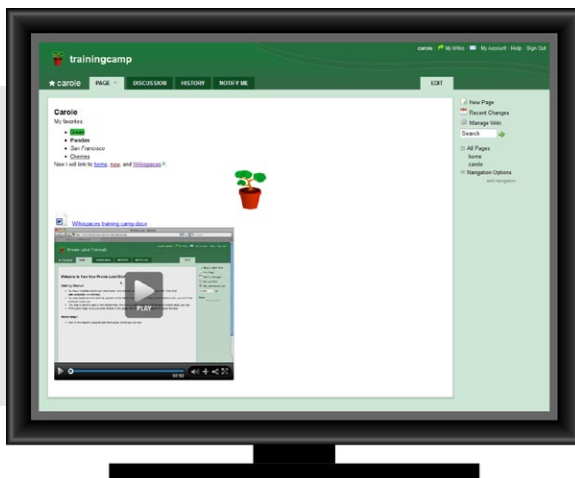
trainingcamp

carole · My Wikis · My Account · Help · Sign Out

★ carole PAGE DISCUSSION HISTORY NOTIFY ME EDIT

Carole

My favorites

- Green
- Pandas
- San Francisco
- Cherries

Now I will link to home, new, and Wikispaces

Wikispaces training camp docs

PLAY

02:02

New Page
Recent Changes
Manage Wiki
Search

All Pages
home
carole
Navigation Options
edit navigation